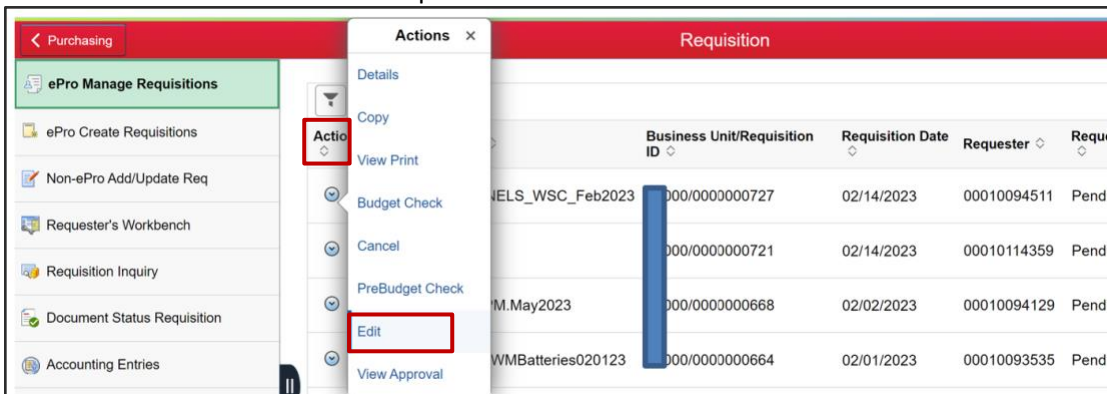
Purchasing

Requisition

ePro Manage Requisitions

ePro Create Requisitions

Non-ePro Add/Update Req

Requester's Workbench

Requisition Inquiry

Document Status Requisition

Accounting Entries

Actions ×

Details

Copy

View Print

Budget Check

Cancel

PreBudget Check

Edit

View Approval

Actio

| | Business Unit/Requisition ID | Requisition Date | Requester | Reque |
|---|---|---|---|---|
| NELS_WSC_Feb2023 | 000/0000000727 | 02/14/2023 | 00010094511 | Pend |
| | 000/0000000721 | 02/14/2023 | 00010114359 | Pend |
| PM.May2023 | 000/0000000668 | 02/02/2023 | 00010094129 | Pend |
| WMBatteries020123 | 000/0000000664 | 02/01/2023 | 00010093535 | Pend |